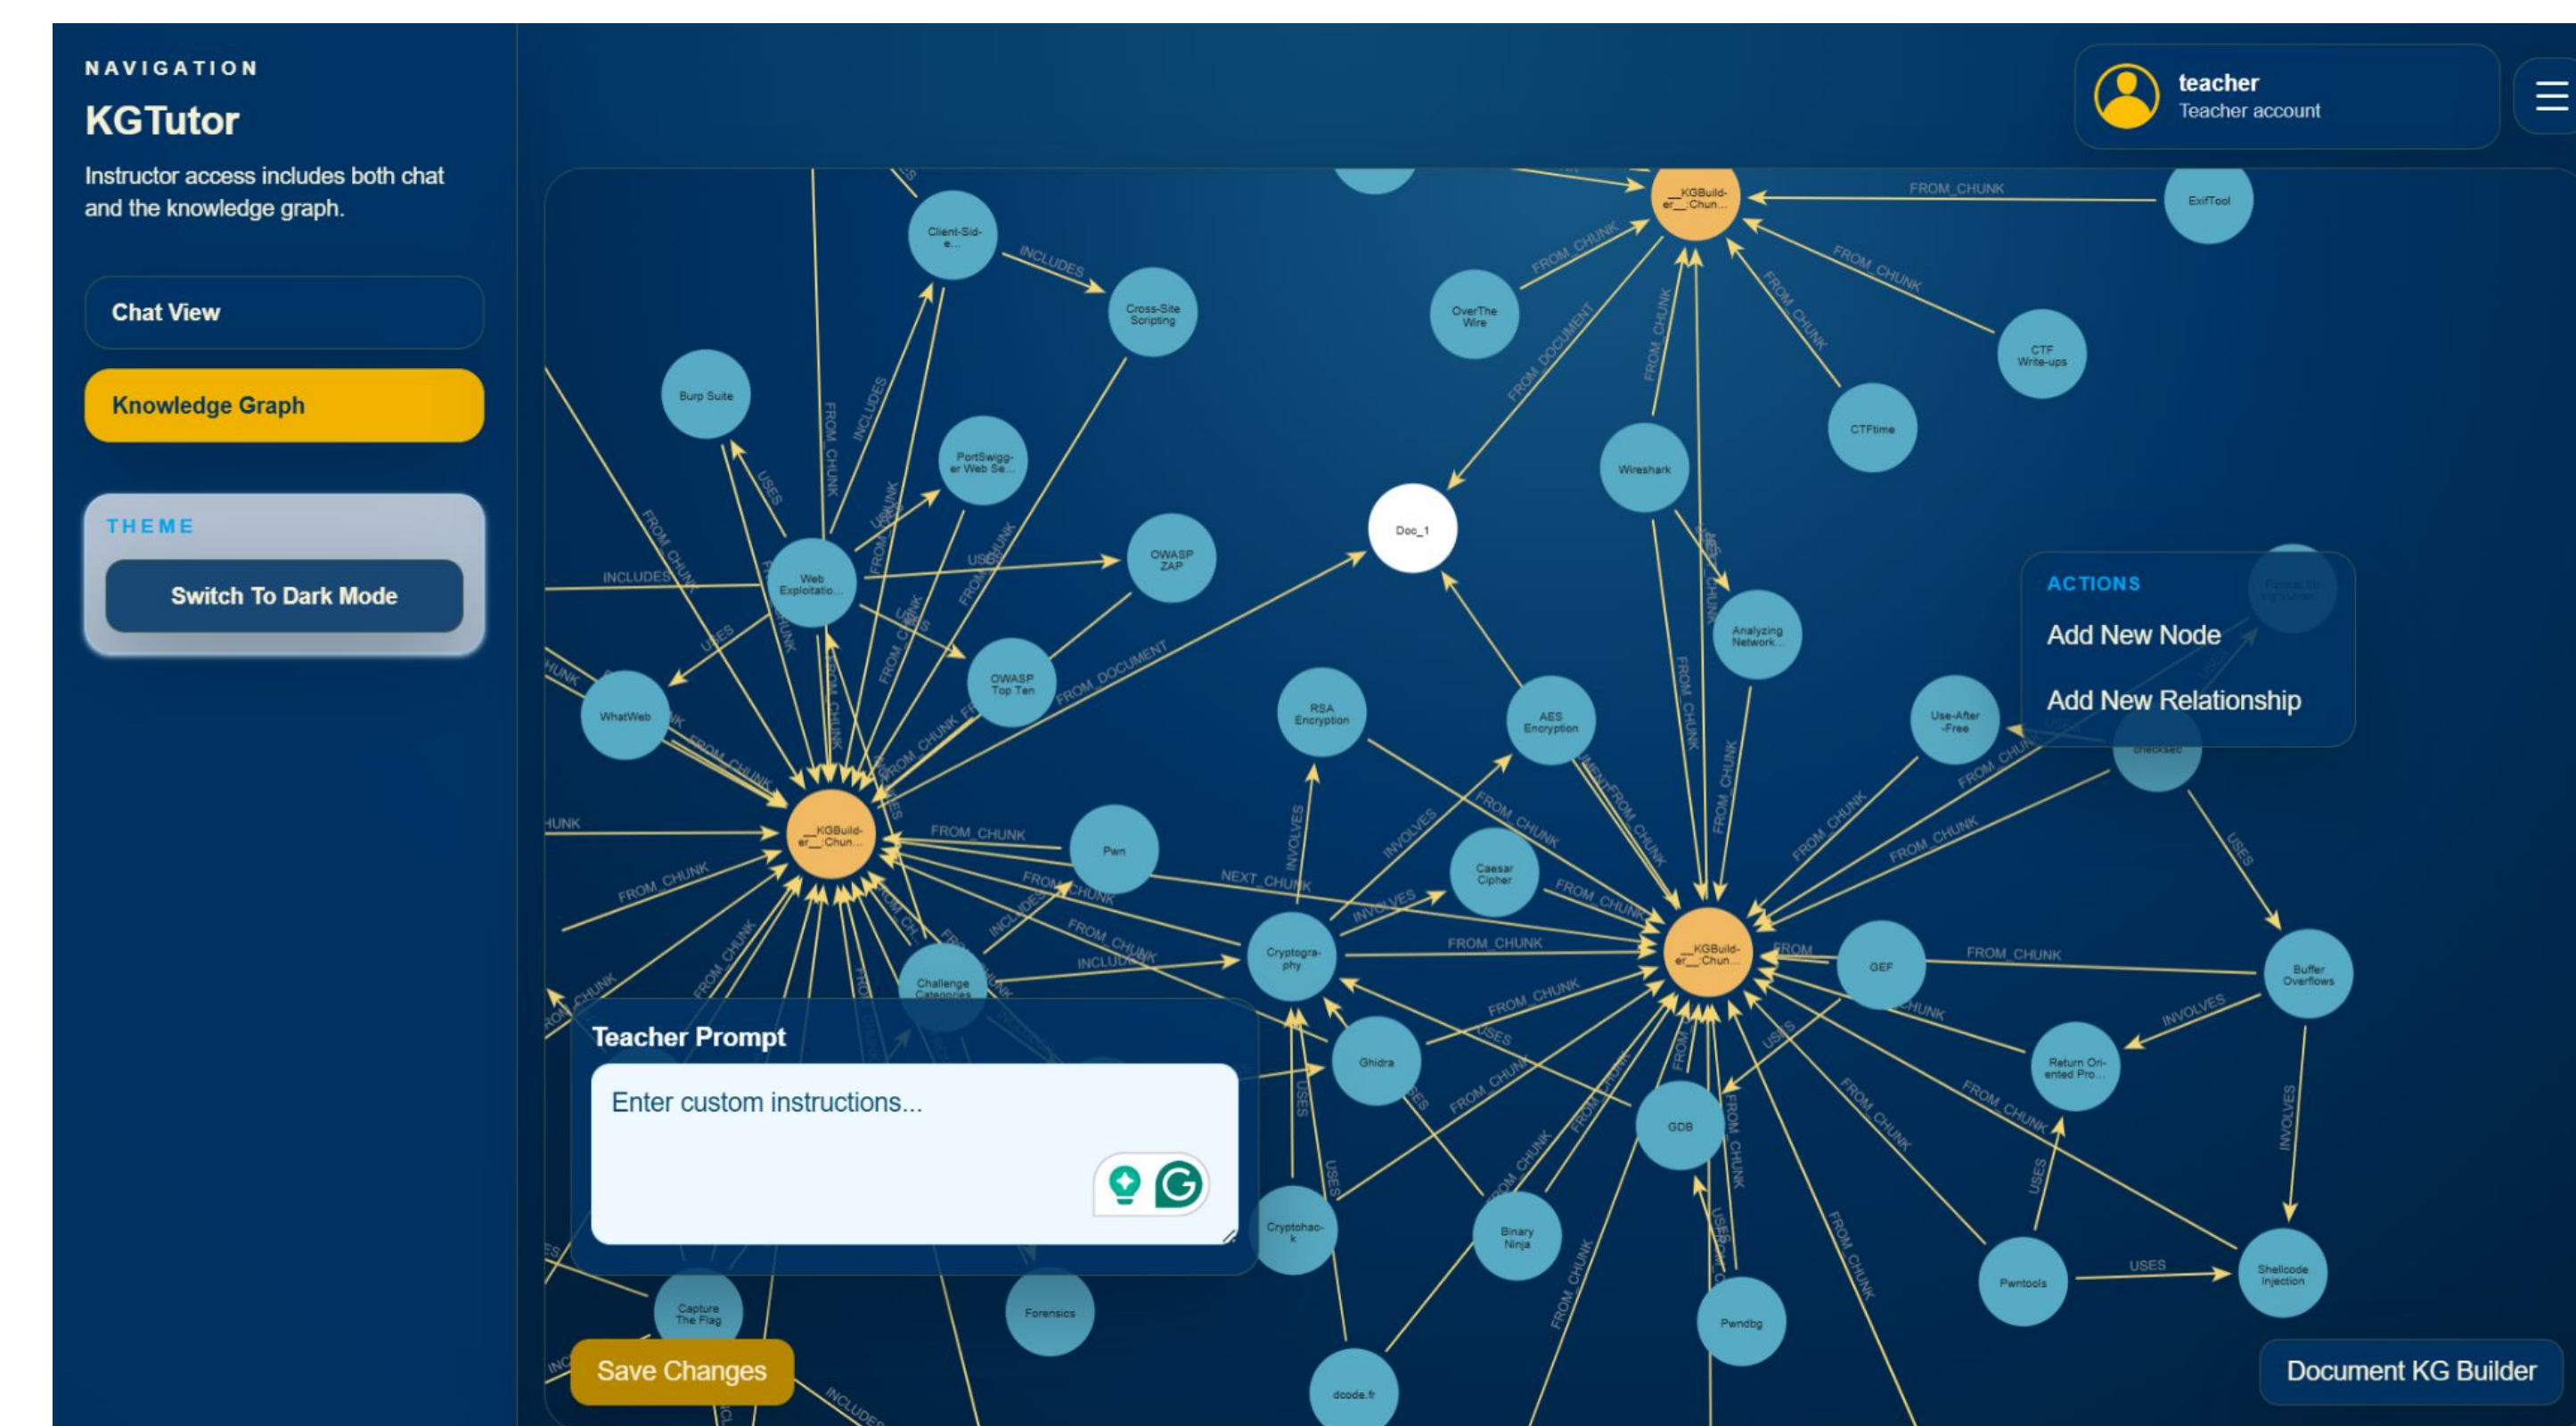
NAVIGATION

KGTutor

Instructor access includes both chat and the knowledge graph.

Chat View

Knowledge Graph

THEME

Switch To Dark Mode

teacher
Teacher account

ACTIONS

Add New Node

Add New Relationship

Teacher Prompt

Enter custom instructions...

Save Changes

Document KG Builder

__KGBuilder__:Chun...
FROM_CHUNK
ExifTool
OverThe Wire
CTF Write-ups
CTFtime
Wireshark
Doc_1
FROM_DOCUMENT
Client-Side...
INCLUDES
Cross-Site Scripting
Burp Suite
USES
PortSwigger Web Se...
Web Exploitatio...
OWASP ZAP
OWASP Top Ten
WhatWeb
Analyzing Network...
RSA Encryption
AES Encryption
Use-After-Free
Checksec
Pwn
NEXT_CHUNK
Caesar Cipher
INVOLVES
Cryptography
Challenge Categories
GEF
Buffer Overflows
Return Oriented Pro...
Ghidra
GDB
Binary Ninja
Cryptohack
Pwntools
Shellcode Injection
Pwndbg
Capture The Flag
Forensics
dcode.fr